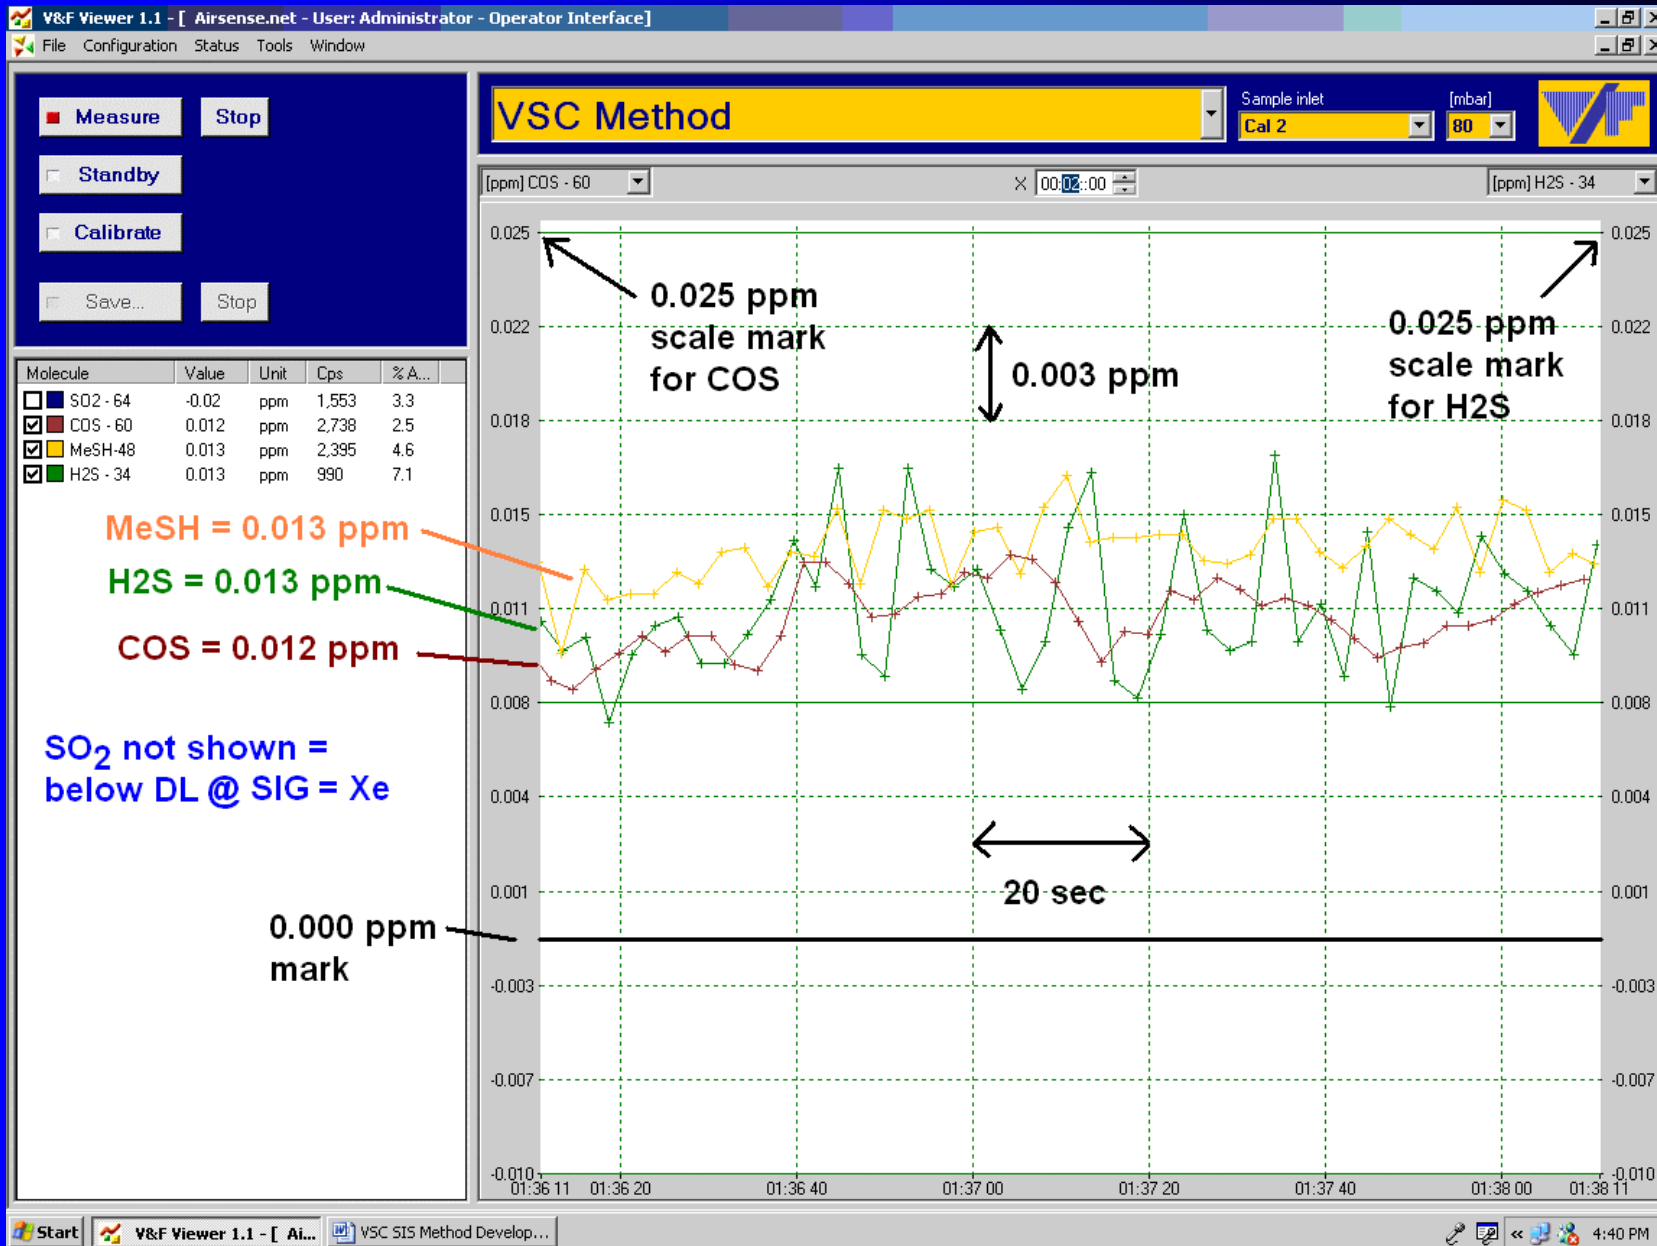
V&F Viewer 1.1 - [ Airsense.net - User: Administrator - Operator Interface]

File Configuration Status Tools Window

Measure Stop

Standby

Calibrate

Save... Stop

VSC Method

Sample inlet
Cal 2

[mbar]
80

[ppm] COS - 60

X 00:02::00

[ppm] H2S - 34

| Molecule | Value | Unit | Cps | % A... |
|---|---|---|---|---|
| SO2 - 64 | -0.02 | ppm | 1,553 | 3.3 |
| COS - 60 | 0.012 | ppm | 2,738 | 2.5 |
| MeSH-48 | 0.013 | ppm | 2,395 | 4.6 |
| H2S - 34 | 0.013 | ppm | 990 | 7.1 |

MeSH = 0.013 ppm

H2S = 0.013 ppm

COS = 0.012 ppm

$SO_2$ not shown = below DL @ SIG = Xe

0.000 ppm mark

0.025 ppm scale mark for COS

0.003 ppm

0.025 ppm scale mark for H2S

20 sec

0.025
0.022
0.018
0.015
0.011
0.008
0.004
0.001
-0.003
-0.007
-0.010

0.025
0.022
0.018
0.015
0.011
0.008
0.004
0.001
-0.003
-0.007
-0.010

01:36 11 01:36 20 01:36 40 01:37 00 01:37 20 01:37 40 01:38 00 01:38 11

Start V&F Viewer 1.1 - [ Ai... VSC SIS Method Develop... 4:40 PM